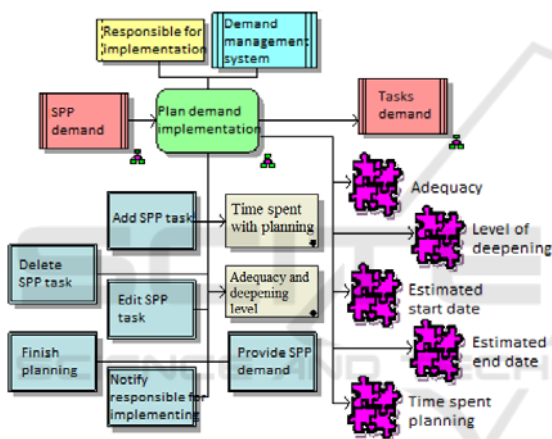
Responsible for implementation

Demand management system

SPP demand

Plan demand implementation

Tasks demand

Add SPP task

Time spent with planning

Delete SPP task

Edit SPP task

Adequacy and deepening level

Finish planning

Provide SPP demand

Notify responsible for implementing

Adequacy

Level of deepening

Estimated start date

Estimated end date

Time spent planning